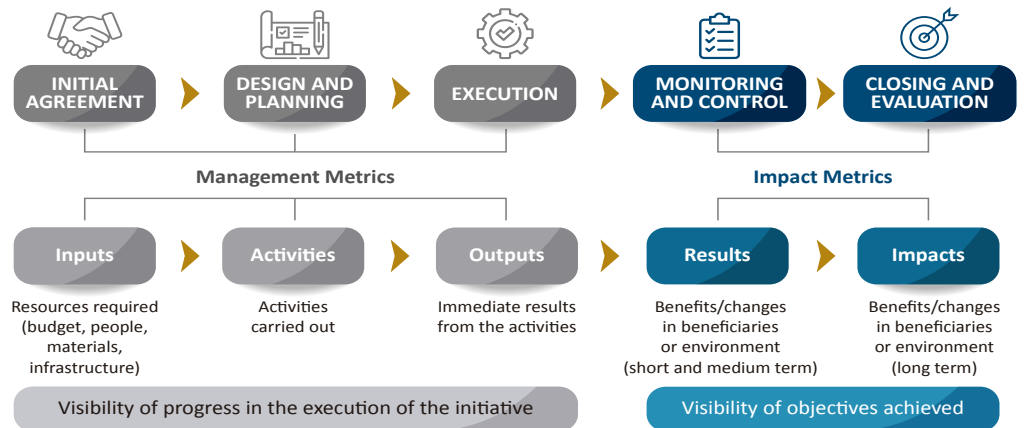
INITIAL AGREEMENT

DESIGN AND PLANNING

EXECUTION

MONITORING AND CONTROL

CLOSING AND EVALUATION

Management Metrics

Impact Metrics

Inputs

Resources required (budget, people, materials, infrastructure)

Activities

Activities carried out

Outputs

Immediate results from the activities

Results

Benefits/changes in beneficiaries or environment (short and medium term)

Impacts

Benefits/changes in beneficiaries or environment (long term)

Visibility of progress in the execution of the initiative

Visibility of objectives achieved